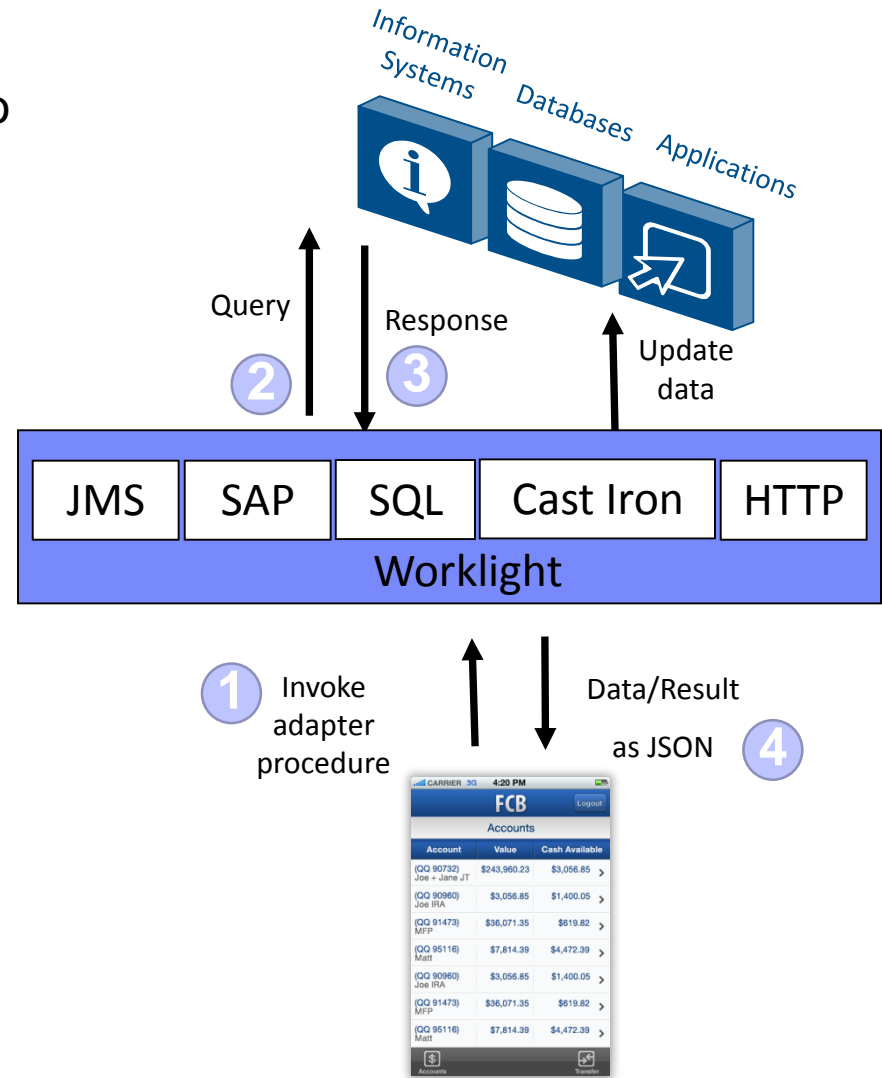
o

Information Systems

Databases

Applications

Query

2

Response

3

Update data

JMS

SAP

SQL

Cast Iron

HTTP

Worklight

1

Invoke adapter procedure

Data/Result as JSON

4

CARRIER 3G 4:20 PM

FCB

Logout

Accounts

| Account | Value | Cash Available |
|---|---|---|
| (QQ 90732) Joe + Jane JT | $243,960.23 | $3,056.85 |
| (QQ 90960) Joe IRA | $3,056.85 | $1,400.05 |
| (QQ 91473) MFP | $36,071.35 | $619.82 |
| (QQ 95116) Matt | $7,814.39 | $4,472.39 |
| (QQ 90960) Joe IRA | $3,056.85 | $1,400.05 |
| (QQ 91473) MFP | $36,071.35 | $619.82 |
| (QQ 95116) Matt | $7,814.39 | $4,472.39 |

Accounts

Transfer